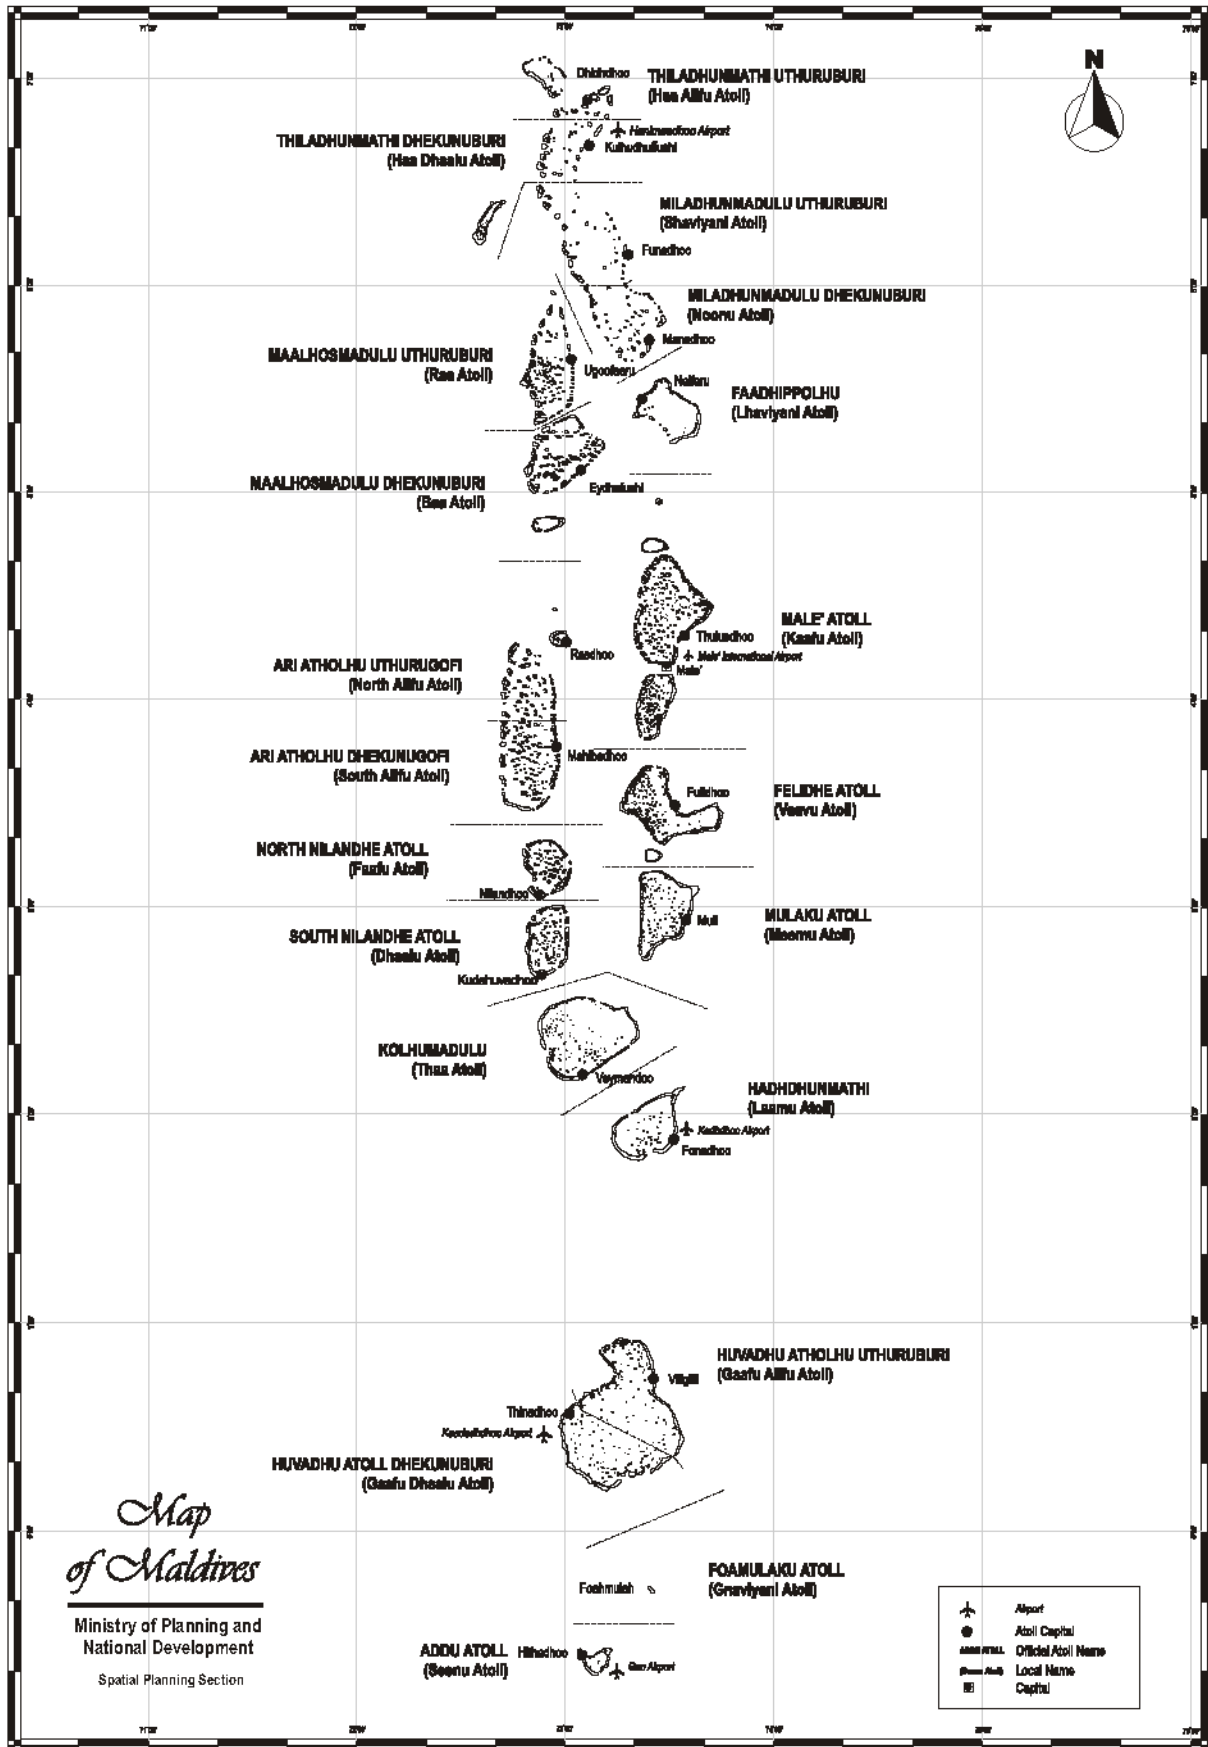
N

Dhidhdhoo
THILADHUNMATHI UTHURUBURI
(Haa Alifu Atoll)

Hanimaadhoo Airport
Kulhudhuffushi
THILADHUNMATHI DHEKUNUBURI
(Haa Dhaalu Atoll)

MILADHUNMADULU UTHURUBURI
(Shaviyani Atoll)
Funadhoo

MILADHUNMADULU DHEKUNUBURI
(Noonu Atoll)
Manadhoo

MAALHOSMADULU UTHURUBURI
(Raa Atoll)
Ugoofaaru

Naifaru
FAADHIPPOLHU
(Lhaviyani Atoll)

MAALHOSMADULU DHEKUNUBURI
(Baa Atoll)
Eydhafushi

MALE' ATOLL
(Kaafu Atoll)
Thulusdhoo
Male' International Airport
Male'
Rasdhoo

ARI ATHOLHU UTHURUGOFI
(North Alifu Atoll)

ARI ATHOLHU DHEKUNUGOFI
(South Alifu Atoll)
Mahibadhoo

Fulidhoo
FELIDHE ATOLL
(Vaavu Atoll)

NORTH NILANDHE ATOLL
(Faafu Atoll)
Nilandhoo

Muli
MULAKU ATOLL
(Meemu Atoll)

SOUTH NILANDHE ATOLL
(Dhaalu Atoll)
Kudahuvadhoo

KOLHUMADULU
(Thaa Atoll)
Veymandoo

HADHDHUNMATHI
(Laamu Atoll)
Kadhdhoo Airport
Fonadhoo

HUVADHU ATHOLHU UTHURUBURI
(Gaafu Alifu Atoll)
Viligili
Thinadhoo
Kaadedhdhoo Airport
HUVADHU ATOLL DHEKUNUBURI
(Gaafu Dhaalu Atoll)

Map of Maldives
Ministry of Planning and National Development
Spatial Planning Section

Foahmulah
FOAMULAKU ATOLL
(Gnaviyani Atoll)

ADDU ATOLL
(Seenu Atoll)
Hithadhoo
Gan Airport

Airport
Atoll Capital
Official Atoll Name
Local Name
Capital